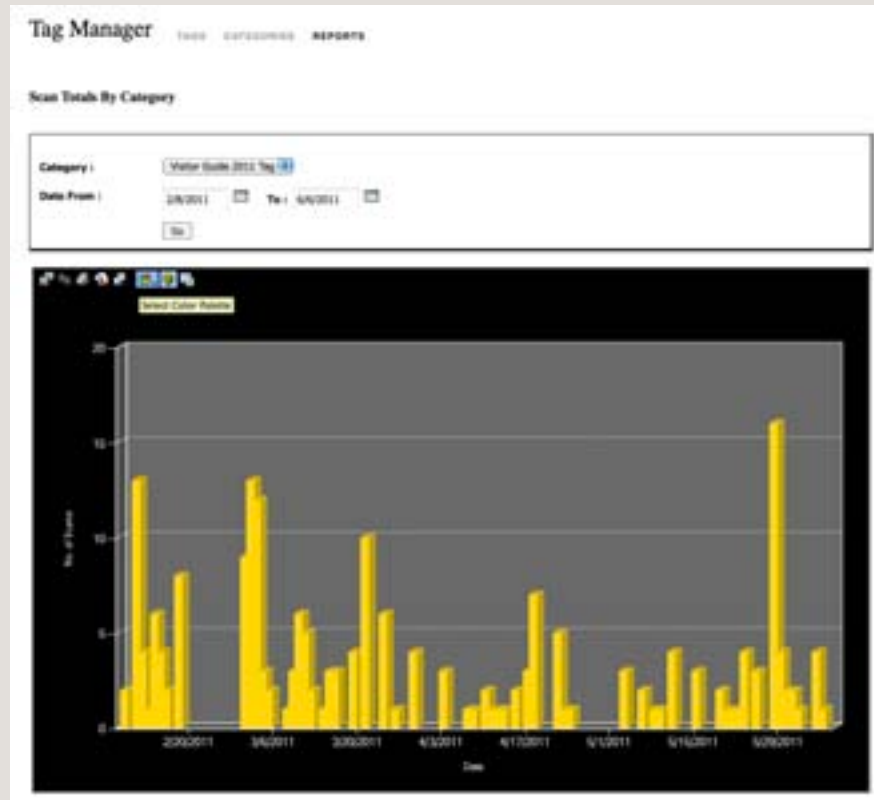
Tag Manager TAGS CATEGORIES REPORTS

Scan Totals By Category

Category : Visitor Guide 2011 Tag

Date From : 2/6/2011 To : 6/6/2011

Go

Select Color Palette

20

15

10

5

0

No. of Scans

2/20/2011 3/6/2011 3/20/2011 4/3/2011 4/17/2011 5/1/2011 5/15/2011 5/29/2011

Date